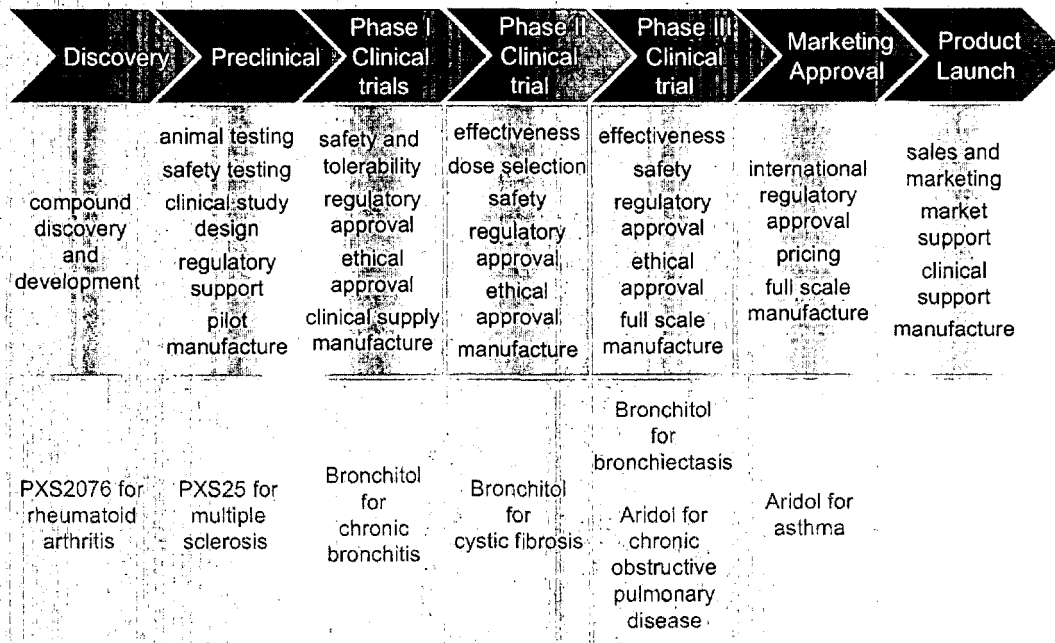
Discovery

Preclinical

Phase I Clinical trials

Phase II Clinical trial

Phase III Clinical trial

Marketing Approval

Product Launch

compound discovery and development

animal testing
safety testing
clinical study design
regulatory support
pilot manufacture

safety and tolerability
regulatory approval
ethical approval
clinical supply manufacture

effectiveness
dose selection
safety
regulatory approval
ethical approval
manufacture

effectiveness
safety
regulatory approval
ethical approval
full scale manufacture

international regulatory approval
pricing
full scale manufacture

sales and marketing
market support
clinical support
manufacture

PXS2076 for rheumatoid arthritis

PXS25 for multiple sclerosis

Bronchitol for chronic bronchitis

Bronchitol for cystic fibrosis

Bronchitol for bronchiectasis

Aridol for chronic obstructive pulmonary disease

Aridol for asthma